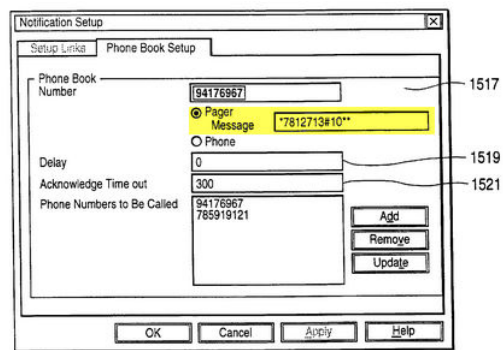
Notification Setup

Setup Links | Phone Book Setup

Phone Book

Number 94176967

1517

Pager Message *7812713#10**

Phone

Delay 0

1519

Acknowledge Time out 300

1521

Phone Numbers to Be Called

94176967
785919121

Add

Remove

Update

OK | Cancel | Apply | Help